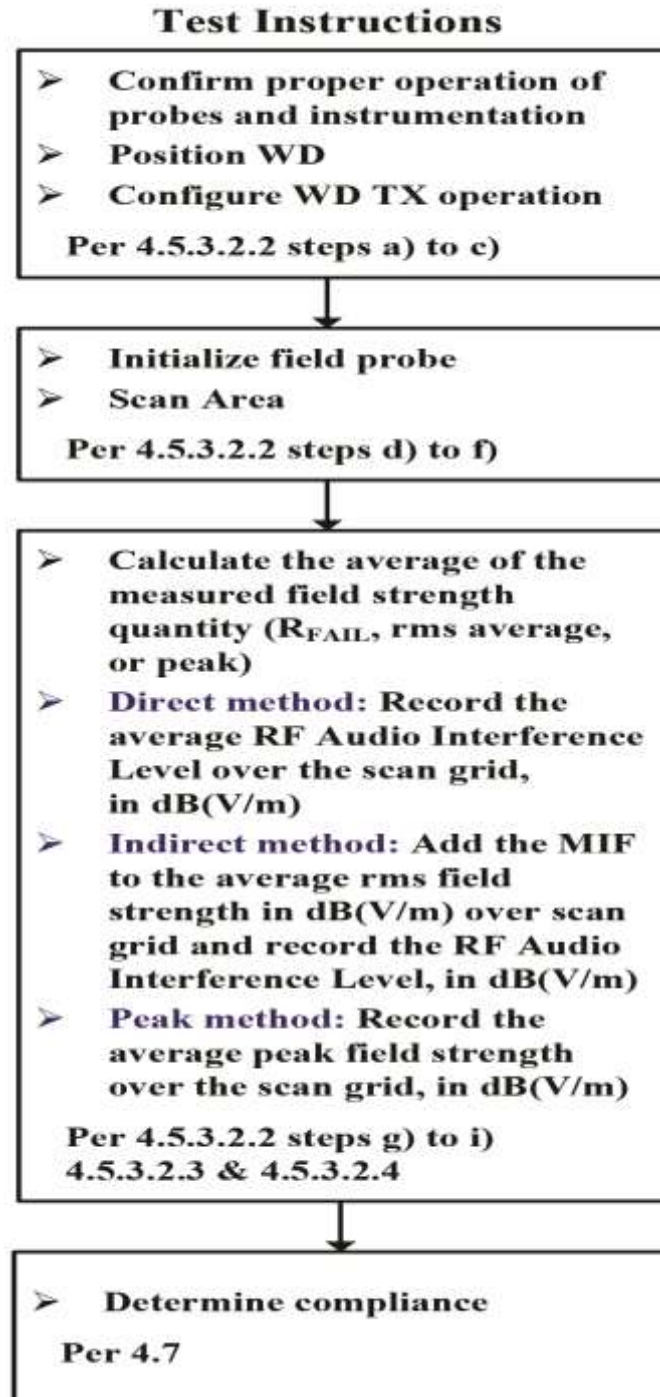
Test Instructions

➢ Confirm proper operation of probes and instrumentation
➢ Position WD
➢ Configure WD TX operation

Per 4.5.3.2.2 steps a) to c)

➢ Initialize field probe
➢ Scan Area

Per 4.5.3.2.2 steps d) to f)

➢ Calculate the average of the measured field strength quantity ($R_{FAIL}$, rms average, or peak)
➢ Direct method: Record the average RF Audio Interference Level over the scan grid, in dB(V/m)
➢ Indirect method: Add the MIF to the average rms field strength in dB(V/m) over scan grid and record the RF Audio Interference Level, in dB(V/m)
➢ Peak method: Record the average peak field strength over the scan grid, in dB(V/m)

Per 4.5.3.2.2 steps g) to i) 4.5.3.2.3 & 4.5.3.2.4

➢ Determine compliance

Per 4.7